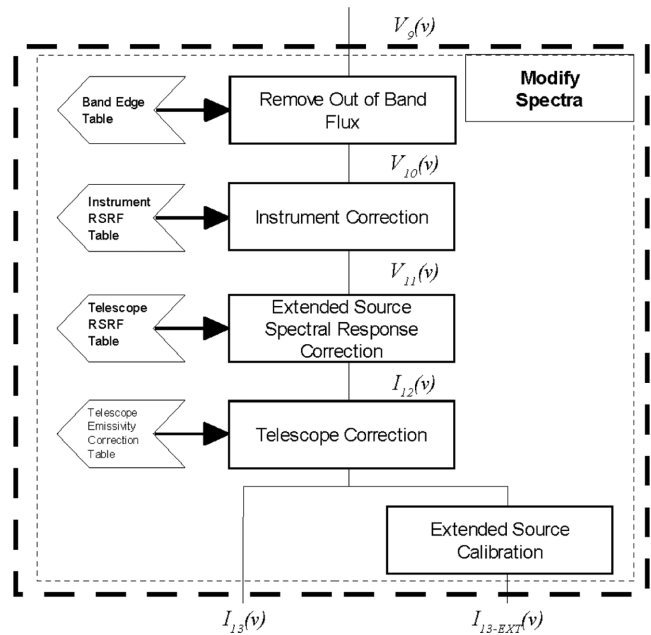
$V_9(v)$

Modify Spectra

Band Edge Table

Remove Out of Band Flux

$V_{10}(v)$

Instrument RSRF Table

Instrument Correction

$V_{11}(v)$

Telescope RSRF Table

Extended Source Spectral Response Correction

$I_{12}(v)$

Telescope Emissivity Correction Table

Telescope Correction

Extended Source Calibration

$I_{13}(v)$

$I_{13\text{-}EXT}(v)$